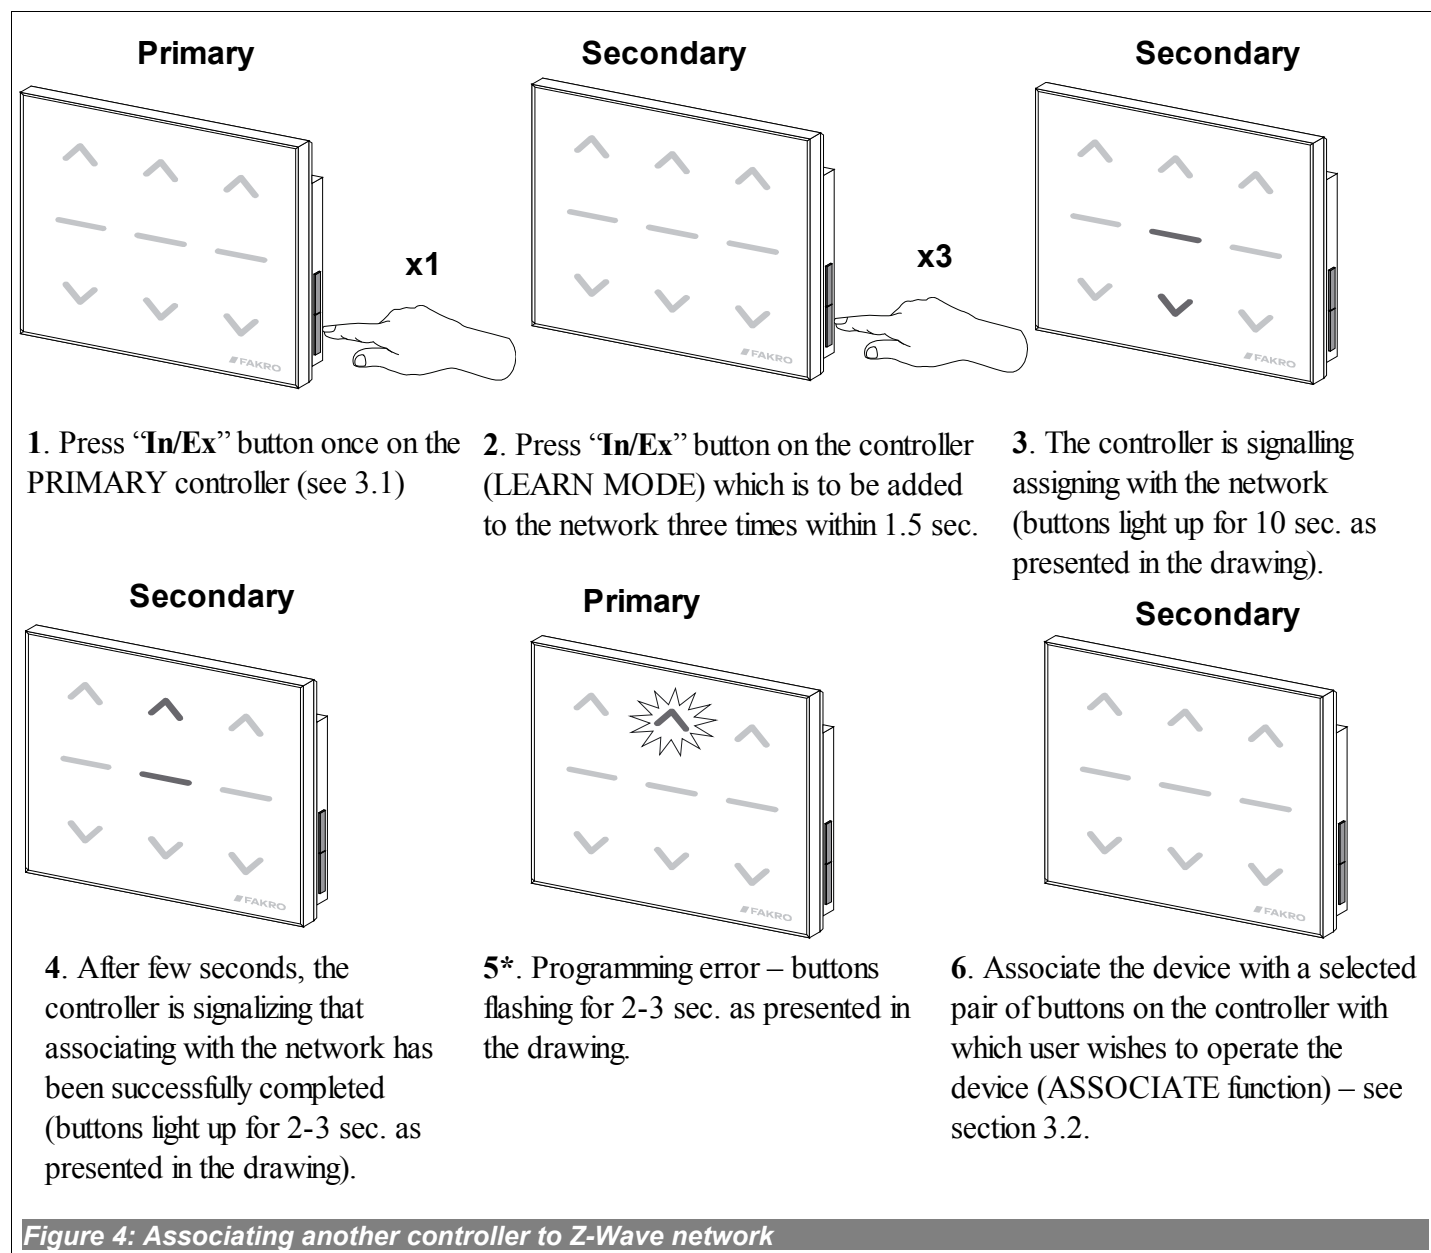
Primary

x1

FAKRO

1. Press "In/Ex" button once on the PRIMARY controller (see 3.1)

Secondary

x3

FAKRO

2. Press "In/Ex" button on the controller (LEARN MODE) which is to be added to the network three times within 1.5 sec.

Secondary

FAKRO

3. The controller is signalling assigning with the network (buttons light up for 10 sec. as presented in the drawing).

Secondary

FAKRO

4. After few seconds, the controller is signalizing that associating with the network has been successfully completed (buttons light up for 2-3 sec. as presented in the drawing).

Primary

FAKRO

5*. Programming error – buttons flashing for 2-3 sec. as presented in the drawing.

Secondary

FAKRO

6. Associate the device with a selected pair of buttons on the controller with which user wishes to operate the device (ASSOCIATE function) – see section 3.2.

Figure 4: Associating another controller to Z-Wave network